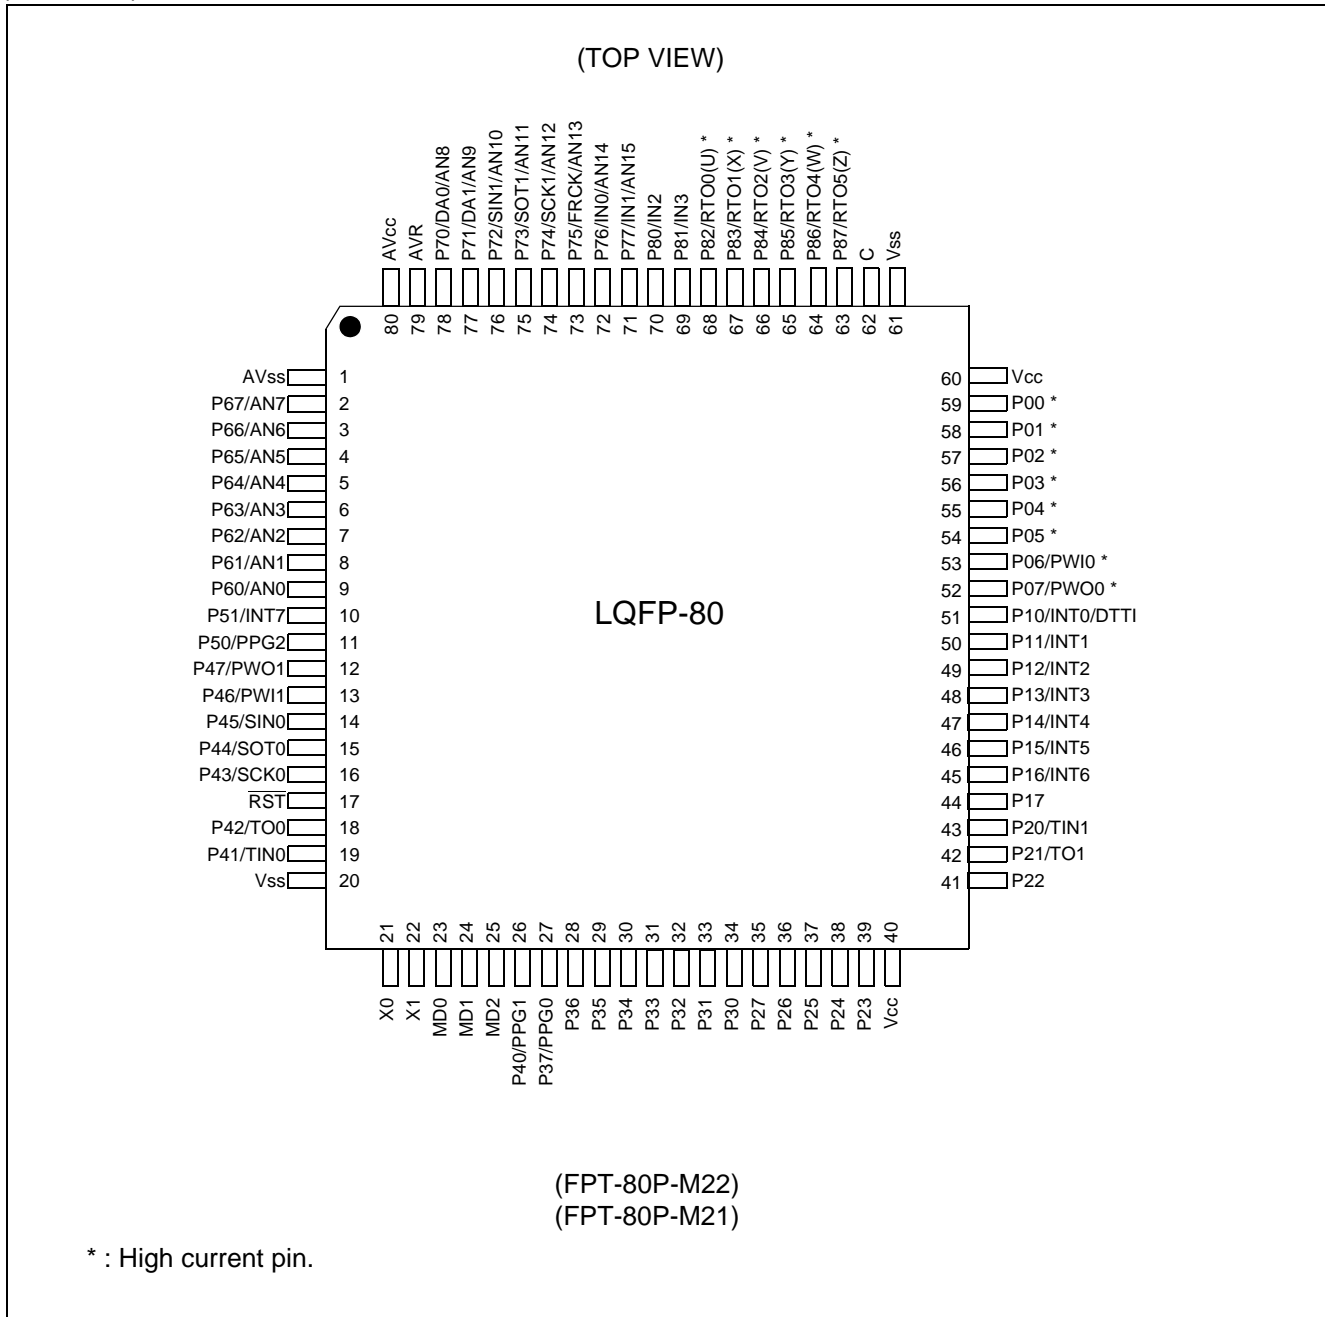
(TOP VIEW)

AVcc 80
AVR 79
P70/DA0/AN8 78
P71/DA1/AN9 77
P72/SIN1/AN10 76
P73/SOT1/AN11 75
P74/SCK1/AN12 74
P75/FRCK/AN13 73
P76/IN0/AN14 72
P77/IN1/AN15 71
P80/IN2 70
P81/IN3 69
P82/RTO0(U) * 68
P83/RTO1(X) * 67
P84/RTO2(V) * 66
P85/RTO3(Y) * 65
P86/RTO4(W) * 64
P87/RTO5(Z) * 63
C 62
Vss 61

AVss 1
P67/AN7 2
P66/AN6 3
P65/AN5 4
P64/AN4 5
P63/AN3 6
P62/AN2 7
P61/AN1 8
P60/AN0 9
P51/INT7 10
P50/PPG2 11
P47/PWO1 12
P46/PWI1 13
P45/SIN0 14
P44/SOT0 15
P43/SCK0 16
$\overline{RST}$ 17
P42/TO0 18
P41/TIN0 19
Vss 20

LQFP-80

60 Vcc
59 P00 *
58 P01 *
57 P02 *
56 P03 *
55 P04 *
54 P05 *
53 P06/PWI0 *
52 P07/PWO0 *
51 P10/INT0/DTTI
50 P11/INT1
49 P12/INT2
48 P13/INT3
47 P14/INT4
46 P15/INT5
45 P16/INT6
44 P17
43 P20/TIN1
42 P21/TO1
41 P22

21 X0
22 X1
23 MD0
24 MD1
25 MD2
26 P40/PPG1
27 P37/PPG0
28 P36
29 P35
30 P34
31 P33
32 P32
33 P31
34 P30
35 P27
36 P26
37 P25
38 P24
39 P23
40 Vcc

(FPT-80P-M22)
(FPT-80P-M21)

* : High current pin.